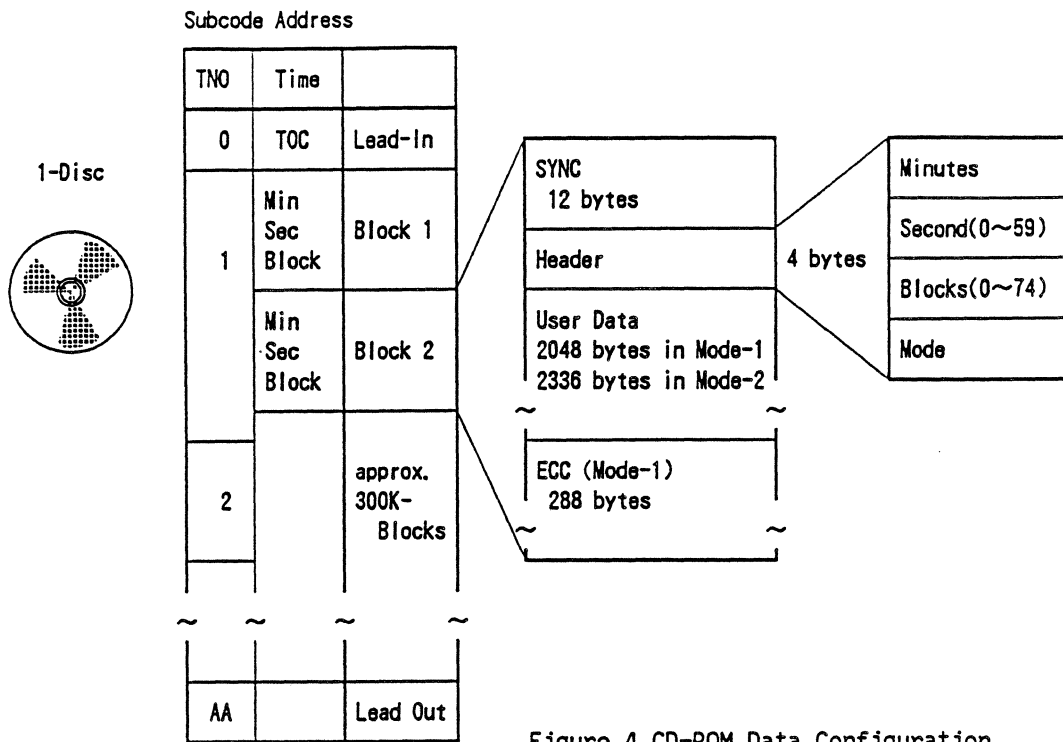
Subcode Address

1-Disc

| TNO | Time | |
|---|---|---|
| 0 | TOC | Lead-In |
| 1 | Min Sec Block | Block 1 |
| | Min Sec Block | Block 2 |
| 2 | | approx. 300K-Blocks |
| AA | | Lead Out |

SYNC
12 bytes

Header

User Data
2048 bytes in Mode-1
2336 bytes in Mode-2

ECC (Mode-1)
288 bytes

4 bytes

Minutes

Second(0~59)

Blocks(0~74)

Mode

Figure 4 CD-ROM Data Configuration